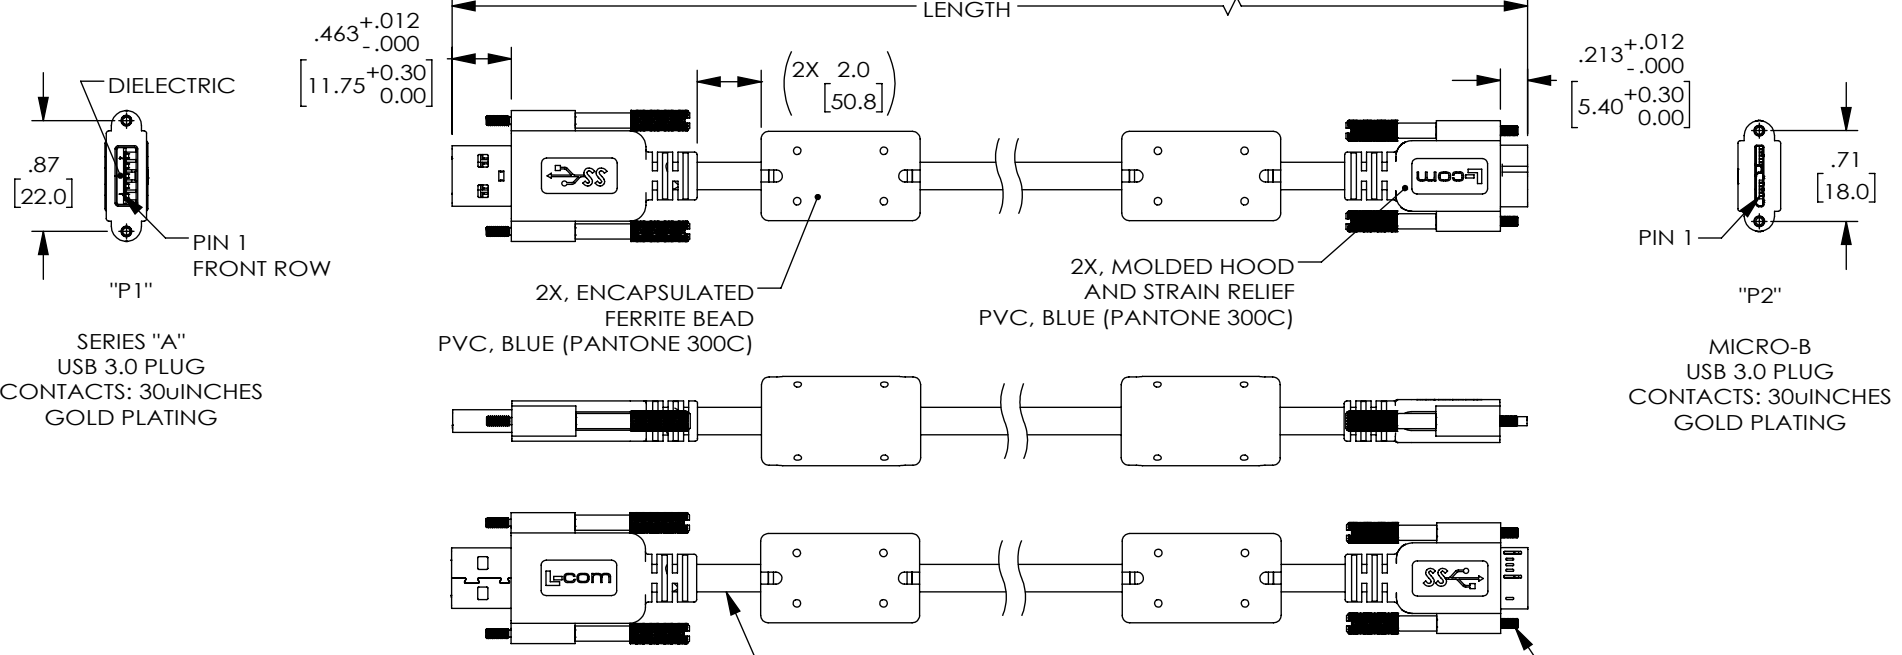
LENGTH

$.463^{+.012}_{-.000}$
$\left[11.75^{+0.30}_{0.00}\right]$

$\left(2X\ \frac{2.0}{[50.8]}\right)$

$.213^{+.012}_{-.000}$
$\left[5.40^{+0.30}_{0.00}\right]$

DIELECTRIC

.87
[22.0]

PIN 1
FRONT ROW

"P1"

SERIES "A"
USB 3.0 PLUG
CONTACTS: 30uINCHES
GOLD PLATING

SS

2X, ENCAPSULATED
FERRITE BEAD
PVC, BLUE (PANTONE 300C)

L-com

2X, MOLDED HOOD
AND STRAIN RELIEF
PVC, BLUE (PANTONE 300C)

.71
[18.0]

PIN 1

"P2"

MICRO-B
USB 3.0 PLUG
CONTACTS: 30uINCHES
GOLD PLATING

L-com

SS